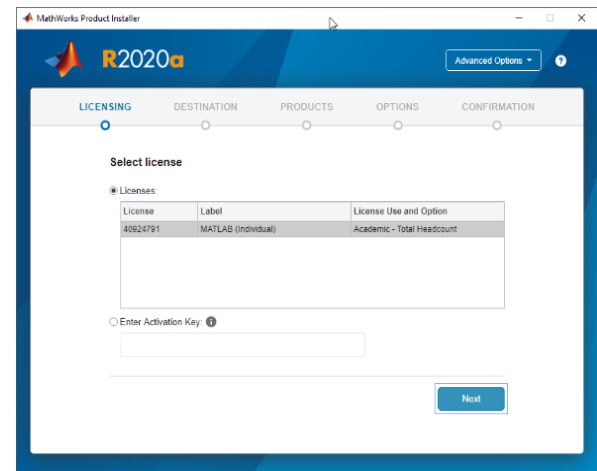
MathWorks Product Installer

R2020a

Advanced Options ▾

?

LICENSING DESTINATION PRODUCTS OPTIONS CONFIRMATION

Select license

Licenses:

| License | Label | License Use and Option |
|---|---|---|
| 40924791 | MATLAB (Individual) | Academic - Total Headcount |

Enter Activation Key:

Next